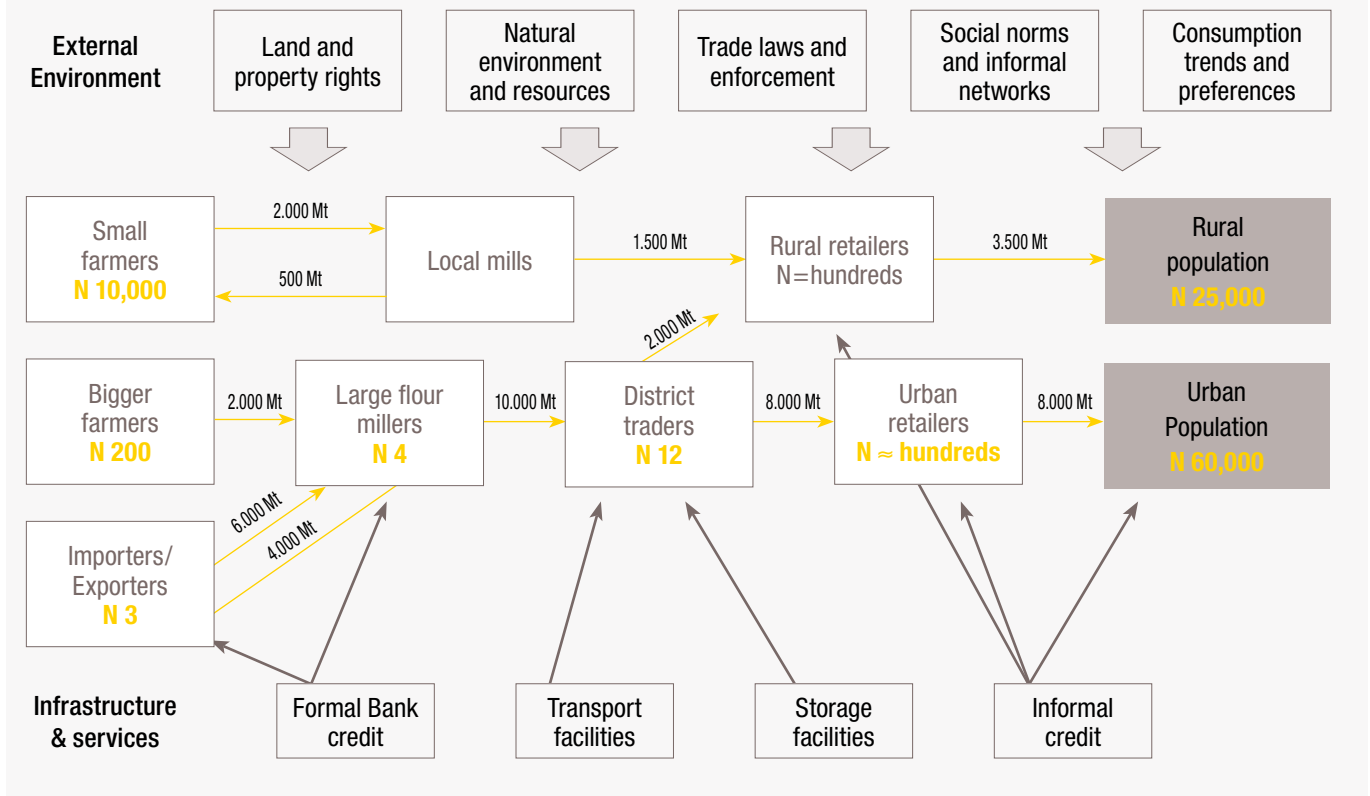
External Environment

Land and property rights

Natural environment and resources

Trade laws and enforcement

Social norms and informal networks

Consumption trends and preferences

Small farmers
N 10,000

2.000 Mt

500 Mt

Local mills

1.500 Mt

Rural retailers
N=hundreds

3.500 Mt

Rural population
N 25,000

2.000 Mt

Bigger farmers
N 200

2.000 Mt

Large flour millers
N 4

10.000 Mt

District traders
N 12

8.000 Mt

Urban retailers
N ≈ hundreds

8.000 Mt

Urban Population
N 60,000

6.000 Mt

4.000 Mt

Importers/ Exporters
N 3

Infrastructure & services

Formal Bank credit

Transport facilities

Storage facilities

Informal credit